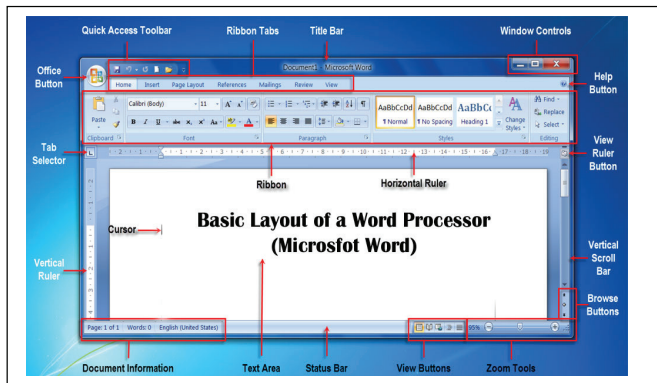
Quick Access Toolbar
Ribbon Tabs
Title Bar
Window Controls
Office Button
Document1 - Microsoft Word
Home Insert Page Layout References Mailings Review View
Help Button
Paste
Calibri (Body)
11
B I U abe x, x² Aa
AaBbCcDd AaBbCcDd AaBbC
¶ Normal ¶ No Spacing Heading 1
Change Styles
Find
Replace
Select
Clipboard
Font
Paragraph
Styles
Editing
Tab Selector
View Ruler Button
Ribbon
Horizontal Ruler
Cursor
Basic Layout of a Word Processor (Microsfot Word)
Vertical Ruler
Vertical Scroll Bar
Browse Buttons
Page: 1 of 1 Words: 0 English (United States)
95%
Document Information
Text Area
Status Bar
View Buttons
Zoom Tools